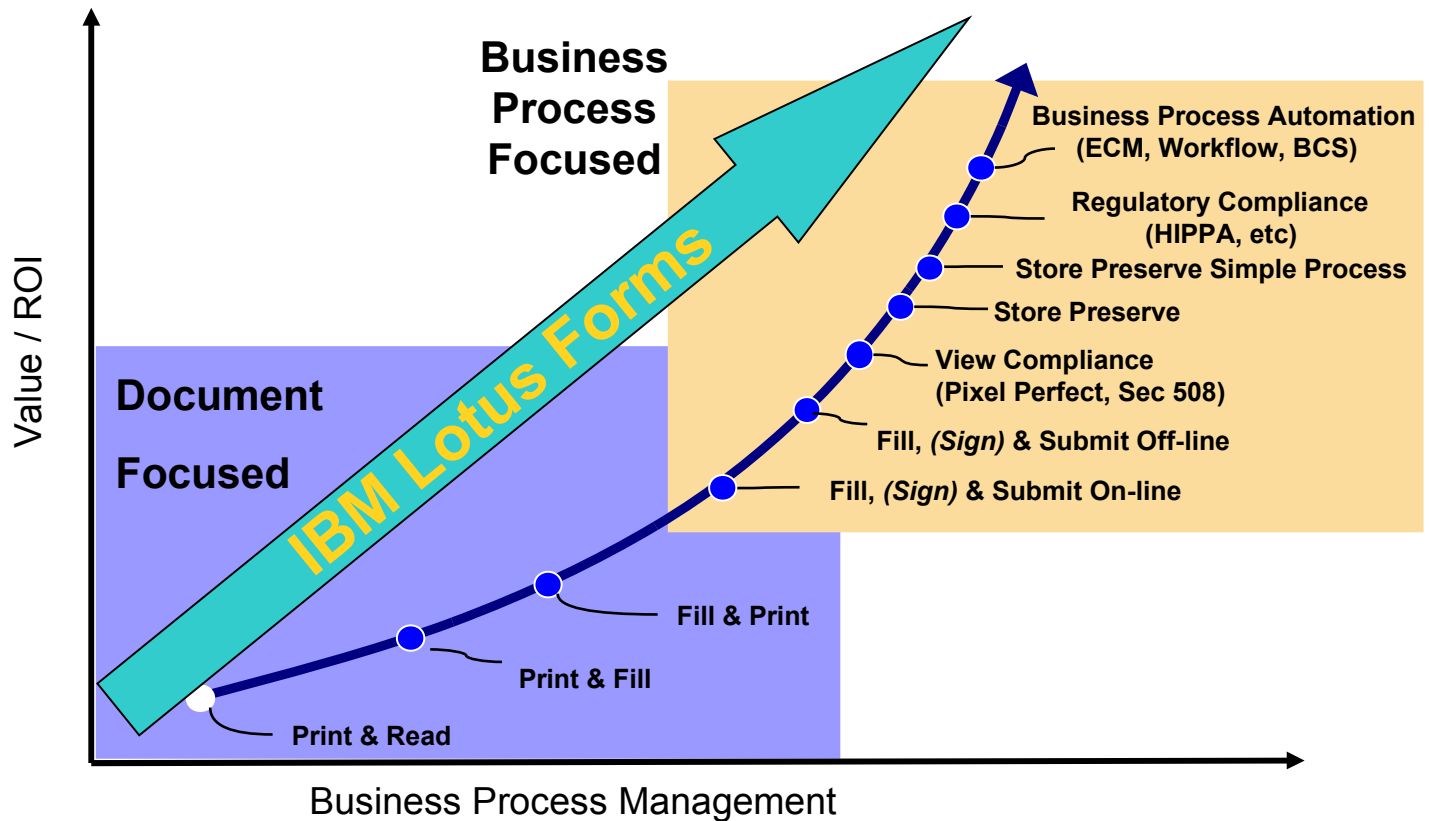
Business Process Focused

Document Focused

IBM Lotus Forms

Business Process Automation (ECM, Workflow, BCS)

Regulatory Compliance (HIPPA, etc)

Store Preserve Simple Process

Store Preserve

View Compliance (Pixel Perfect, Sec 508)

Fill, *(Sign)* & Submit Off-line

Fill, *(Sign)* & Submit On-line

Fill & Print

Print & Fill

Print & Read

Value / ROI

Business Process Management